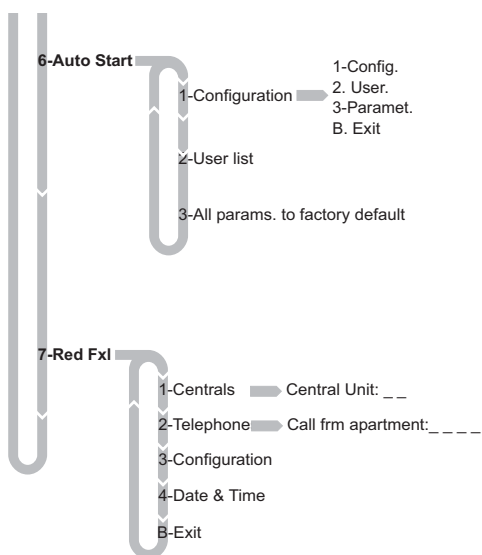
6-Auto Start

1-Configuration

1-Config.
2. User.
3-Paramet.
B. Exit

2-User list

3-All params. to factory default

7-Red Fxl

1-Centrals

Central Unit: _ _

2-Telephone

Call frm apartment:_ _ _ _

3-Configuration

4-Date & Time

B-Exit